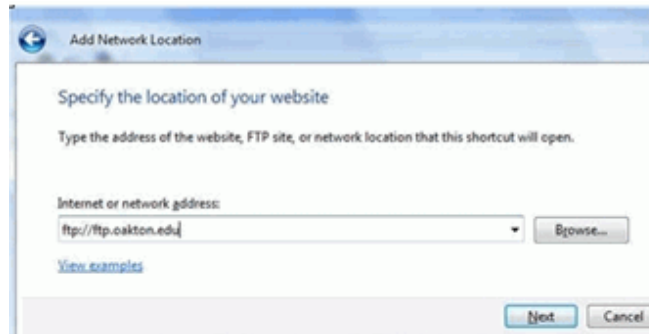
Add Network Location

Specify the location of your website

Type the address of the website, FTP site, or network location that this shortcut will open.

Internet or network address:

ftp://ftp.oakton.edu

Browse...

View examples

Next

Cancel